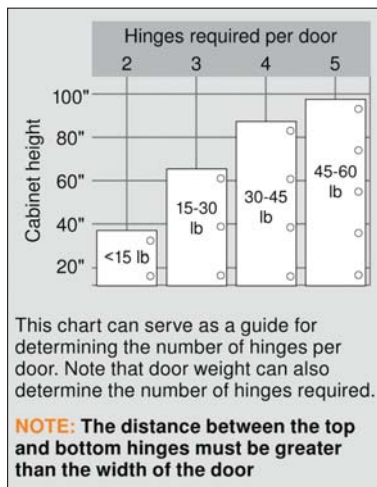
Hinges required per door
2 3 4 5

100"
80"
60"
40"
20"

Cabinet height

<15 lb
15-30 lb
30-45 lb
45-60 lb

This chart can serve as a guide for determining the number of hinges per door. Note that door weight can also determine the number of hinges required.

NOTE: The distance between the top and bottom hinges must be greater than the width of the door